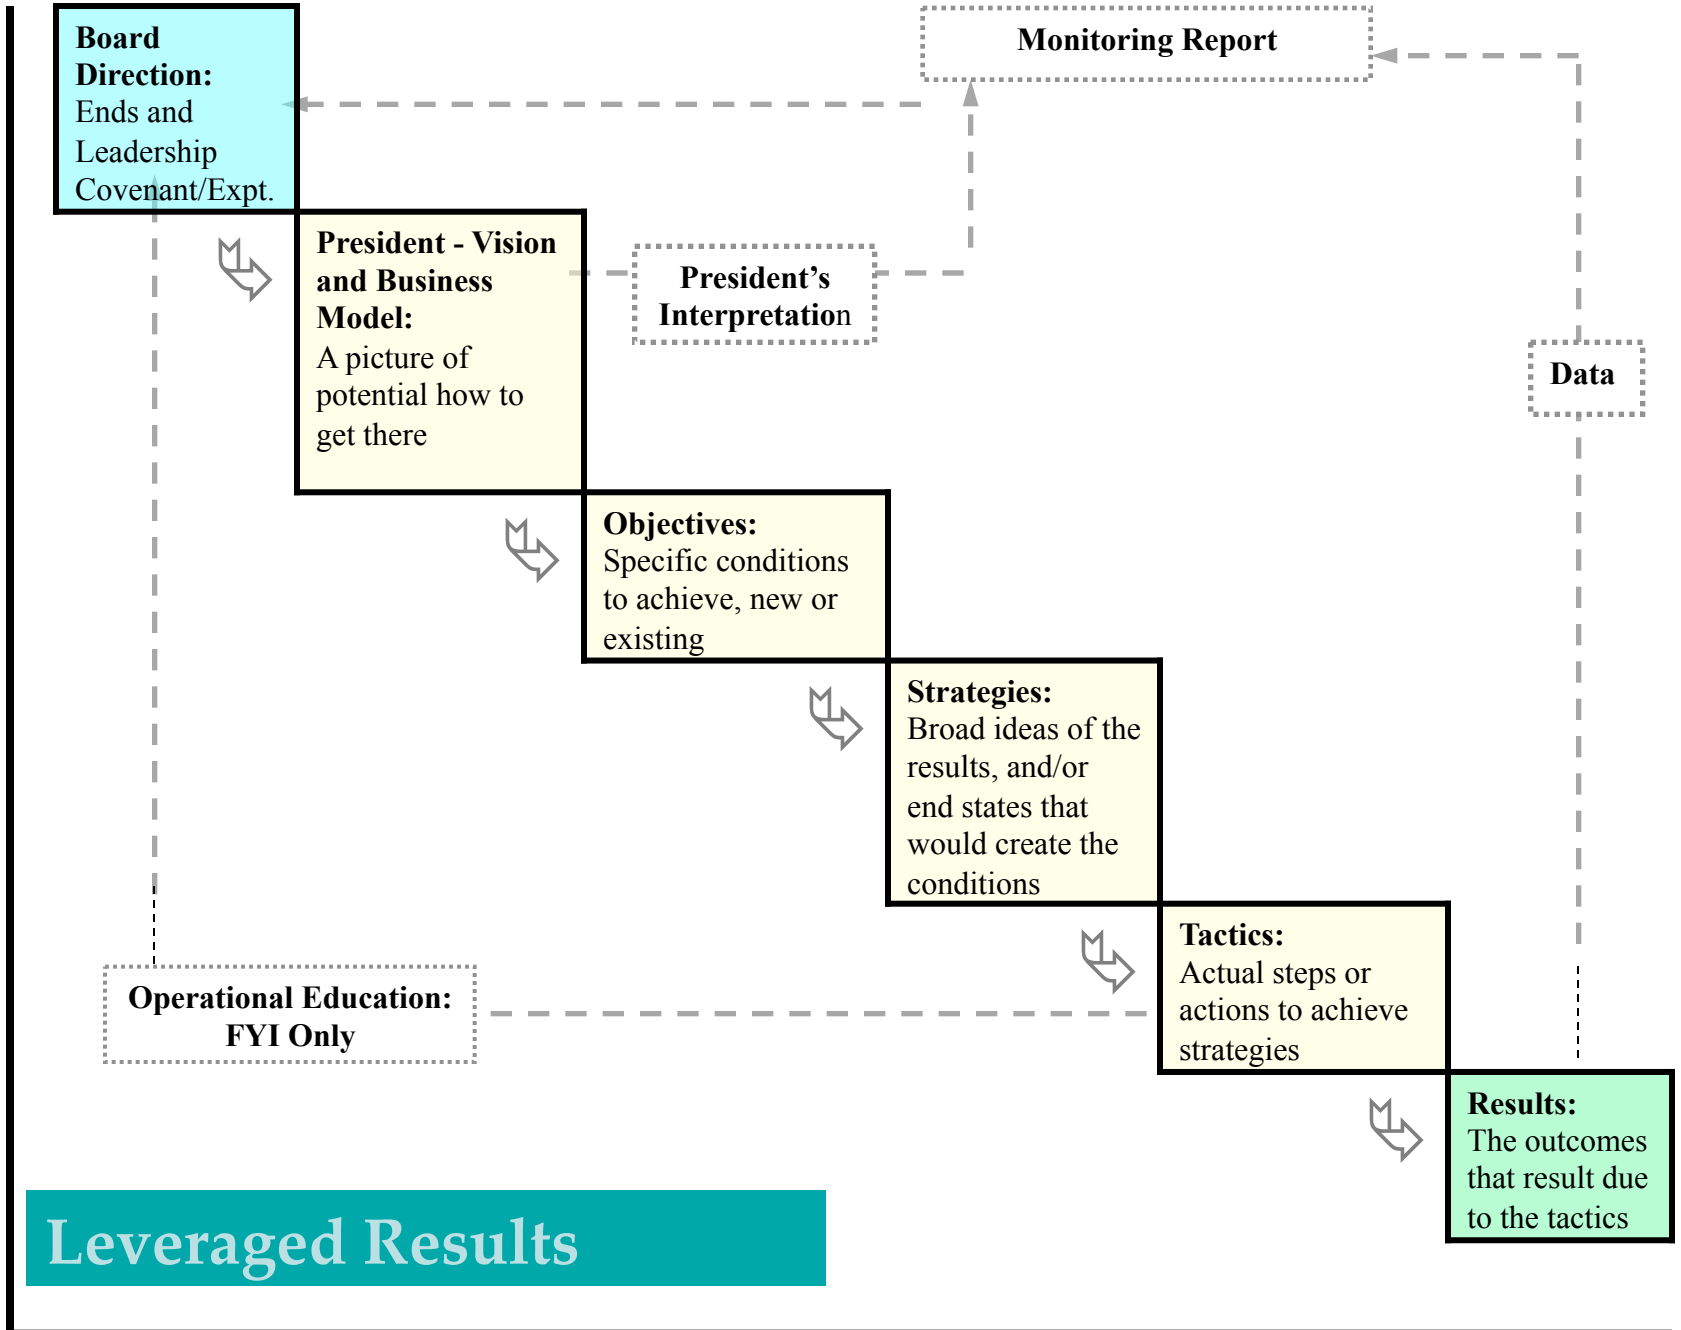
**Board Direction:** Ends and Leadership Covenant/Expt.

**Monitoring Report**

**President - Vision and Business Model:** A picture of potential how to get there

**President's Interpretation**

**Data**

**Objectives:** Specific conditions to achieve, new or existing

**Strategies:** Broad ideas of the results, and/or end states that would create the conditions

**Tactics:** Actual steps or actions to achieve strategies

**Operational Education: FYI Only**

**Results:** The outcomes that result due to the tactics

Leveraged Results